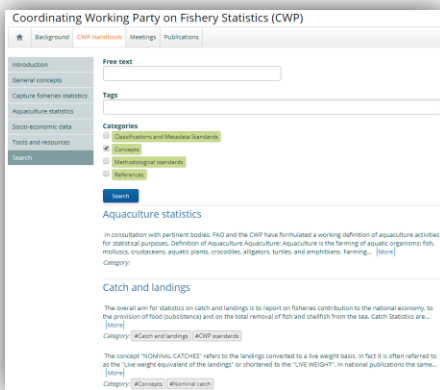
Coordinating Working Party on Fishery Statistics (CWP)

Background | CWP Handbook | Meetings | Publications

Introduction
General concepts
Capture fisheries statistics
Aquaculture statistics
Socio-economic data
Tools and resources
Search

Free text

Tags

Categories
Classifications and Metadata Standards
Concepts
Methodological standards
References

Search

Aquaculture statistics

In consultation with pertinent bodies, FAO and the CWP have formulated a working definition of aquaculture activities for statistical purposes. Definition of Aquaculture Aquaculture: Aquaculture is the farming of aquatic organisms: fish, molluscs, crustaceans, aquatic plants, crocodiles, alligators, turtles, and amphibians. Farming... [More]
Category:

Catch and landings

The overall aim for statistics on catch and landings is to report on fisheries contribution to the national economy, to the provision of food (subsistence) and on the total removal of fish and shellfish from the sea. Catch Statistics are... [More]
Category: #Catch and landings #CWP standards

The concept "NOMINAL CATCHES" refers to the landings converted to a live weight basis. In fact it is often referred to as the "Live weight equivalent of the landings" or shortened to the "LIVE WEIGHT". In national publications the same... [More]
Category: #Concepts #Nominal catch